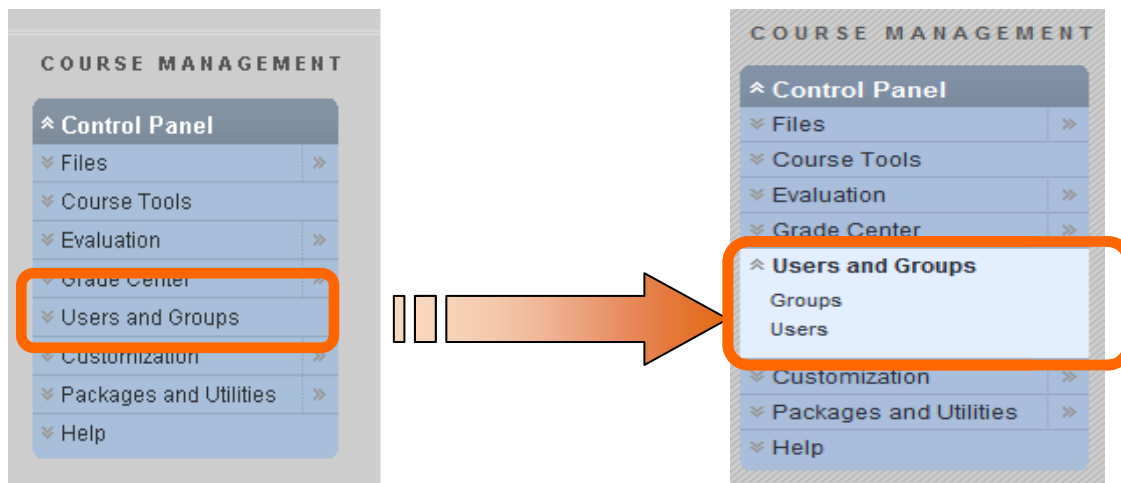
COURSE MANAGEMENT

Control Panel
Files
Course Tools
Evaluation
Grade Center
Users and Groups
Customization
Packages and Utilities
Help

COURSE MANAGEMENT

Control Panel
Files
Course Tools
Evaluation
Grade Center
Users and Groups
Groups
Users
Customization
Packages and Utilities
Help